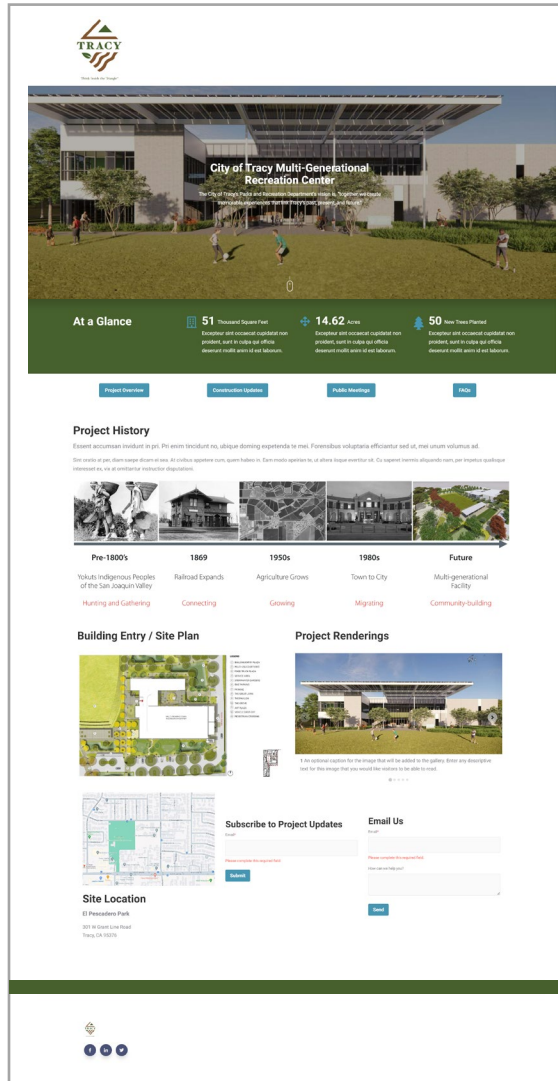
TRACY

Think Inside the Triangle

City of Tracy Multi-Generational Recreation Center

The City of Tracy's Parks and Recreation Department's vision is "together we create memorable experiences that link Tracy's past, present, and future."

At a Glance

51 Thousand Square Feet
Excepteur sint occaecat cupidatat non proident, sunt in culpa qui officia deserunt mollit anim id est laborum.

14.62 Acres
Excepteur sint occaecat cupidatat non proident, sunt in culpa qui officia deserunt mollit anim id est laborum.

50 New Trees Planted
Excepteur sint occaecat cupidatat non proident, sunt in culpa qui officia deserunt mollit anim id est laborum.

Project Overview

Construction Updates

Public Meetings

FAQs

Project History

Essent accumsan invidunt in pri. Pri enim tincidunt no, ubique doming expetenda te mei. Forensibus voluptaria efficiantur sed ut, mei unum volumus ad.

Sint oratio et pri, diam saepe dicam ei sea. At civibus appetere cum, quem habeo in. Eam modo aperiam te, ut altera iisque everti sit. Cu saperet inermis aliquando nam, per impetus quaeque inlereaset ex, vix at omittantur instructior disputationi.

Pre-1800's
Yokuts Indigenous Peoples of the San Joaquin Valley
Hunting and Gathering

1869
Railroad Expands
Connecting

1950s
Agriculture Grows
Growing

1980s
Town to City
Migrating

Future
Multi-generational Facility
Community-building

Building Entry / Site Plan

Project Renderings

1 An optional caption for the image that will be added to the gallery. Enter any descriptive text for this image that you would like visitors to be able to read.

Site Location

El Pescadero Park

301 W Grant Line Road
Tracy, CA 95376

Subscribe to Project Updates

Email

Please complete this required field.

Submit

Email Us

Email

Please complete this required field.

How can we help you?

Send